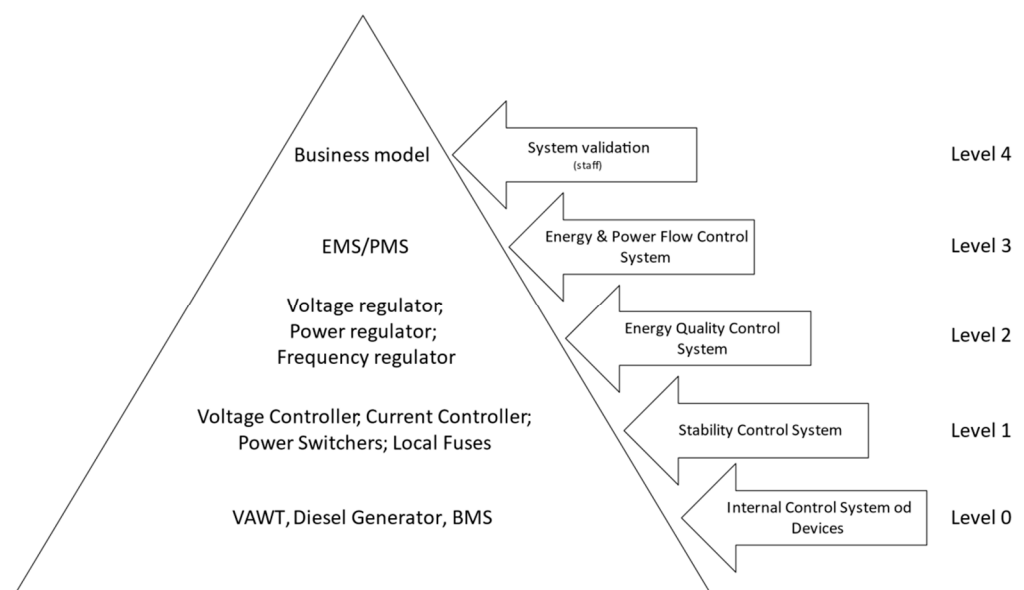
Business model

System validation
(staff)

Level 4

EMS/PMS

Energy & Power Flow Control System

Level 3

Voltage regulator;
Power regulator;
Frequency regulator

Energy Quality Control System

Level 2

Voltage Controller, Current Controller;
Power Switchers; Local Fuses

Stability Control System

Level 1

VAWT, Diesel Generator, BMS

Internal Control System od Devices

Level 0